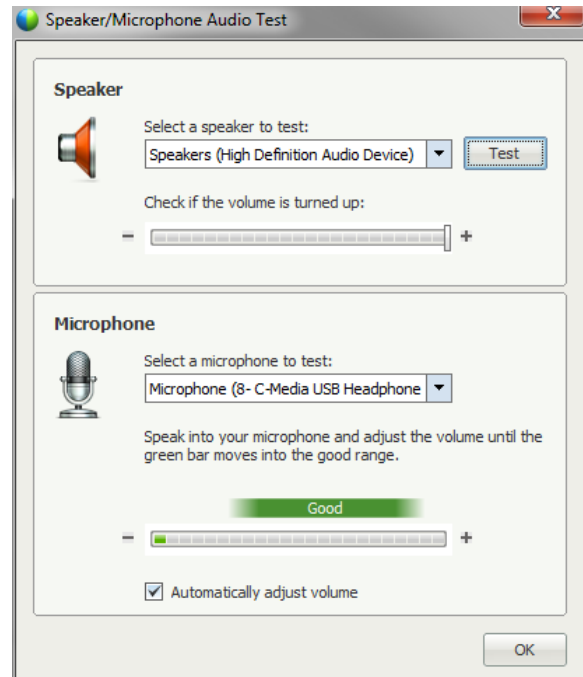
Speaker/Microphone Audio Test

Speaker

Select a speaker to test:

Speakers (High Definition Audio Device)

Test

Check if the volume is turned up:

−

+

Microphone

Select a microphone to test:

Microphone (8- C-Media USB Headphone

Speak into your microphone and adjust the volume until the green bar moves into the good range.

Good

−

+

Automatically adjust volume

OK